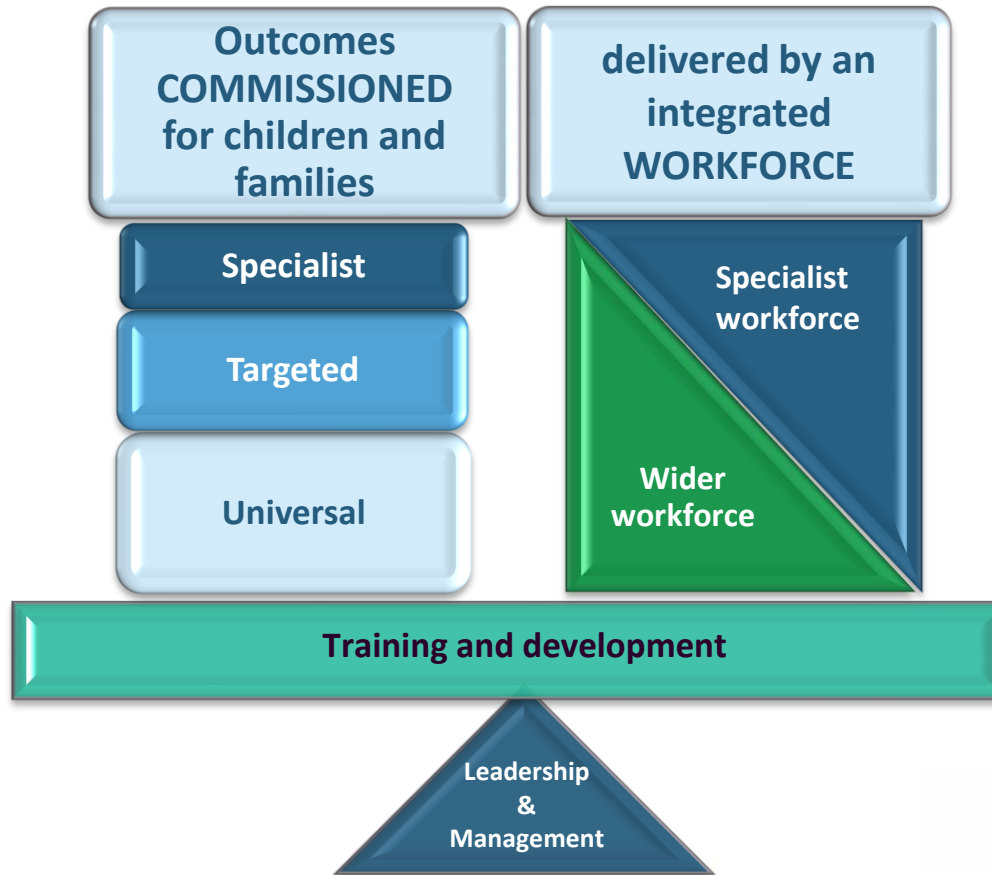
Outcomes COMMISSIONED for children and families

delivered by an integrated WORKFORCE

Specialist

Targeted

Universal

Specialist workforce

Wider workforce

Training and development

Leadership & Management